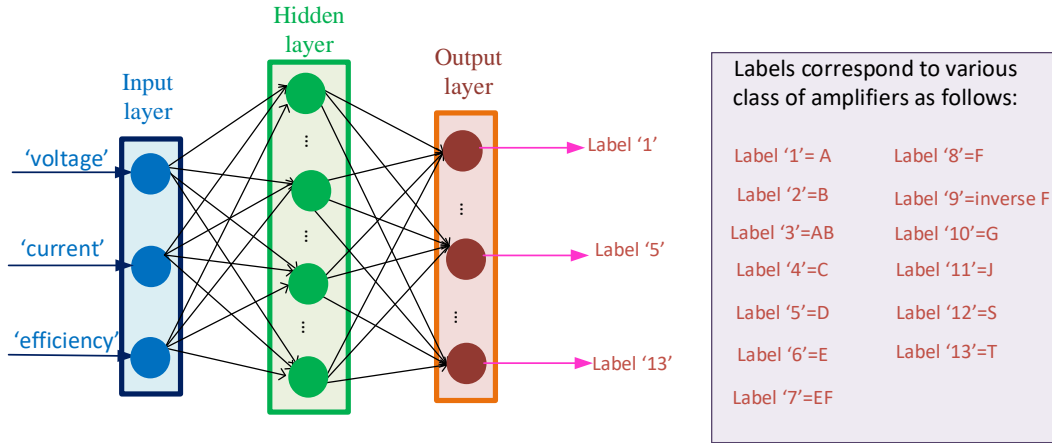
Input layer

Hidden layer

Output layer

'voltage'

'current'

'efficiency'

Label '1'

Label '5'

Label '13'

Labels correspond to various class of amplifiers as follows:

Label '1'= A
Label '2'=B
Label '3'=AB
Label '4'=C
Label '5'=D
Label '6'=E
Label '7'=EF

Label '8'=F
Label '9'=inverse F
Label '10'=G
Label '11'=J
Label '12'=S
Label '13'=T